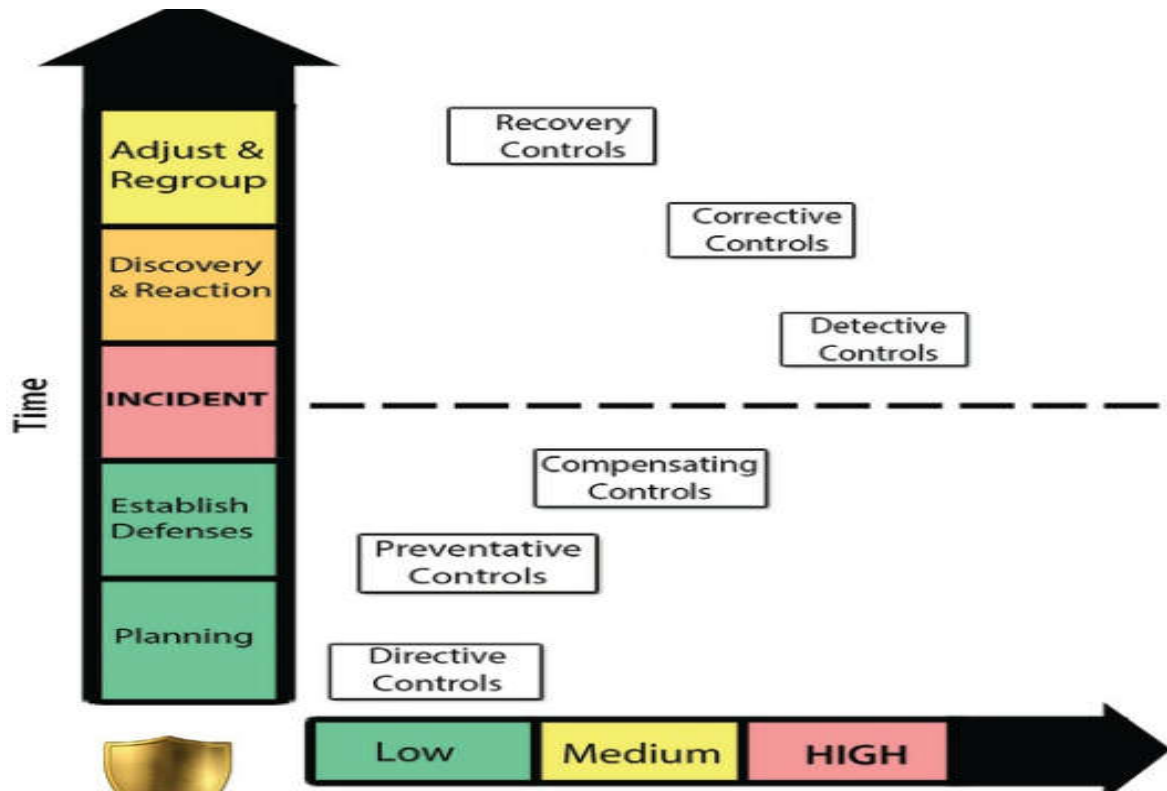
Adjust & Regroup

Discovery & Reaction

INCIDENT

Establish Defenses

Planning

Time

Recovery Controls

Corrective Controls

Detective Controls

Compensating Controls

Preventative Controls

Directive Controls

Low

Medium

HIGH